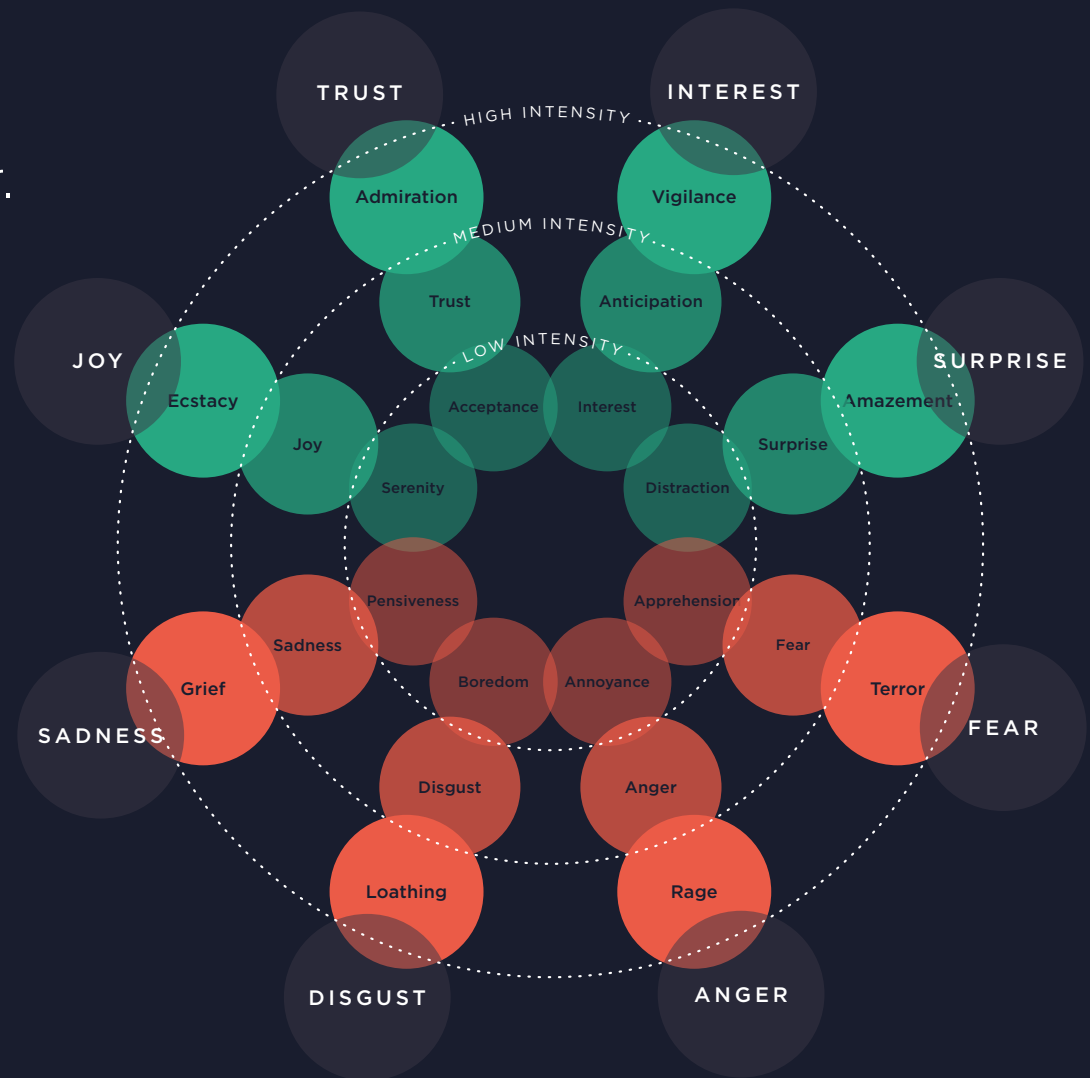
TRUST
INTEREST
HIGH INTENSITY
Admiration
Vigilance
MEDIUM INTENSITY
Trust
Anticipation
JOY
SURPRISE
LOW INTENSITY
Ecstacy
Acceptance
Interest
Amazement
Joy
Surprise
Serenity
Distraction
Pensiveness
Apprehension
Sadness
Fear
Grief
Boredom
Annoyance
Terror
SADNESS
FEAR
Disgust
Anger
Loathing
Rage
DISGUST
ANGER